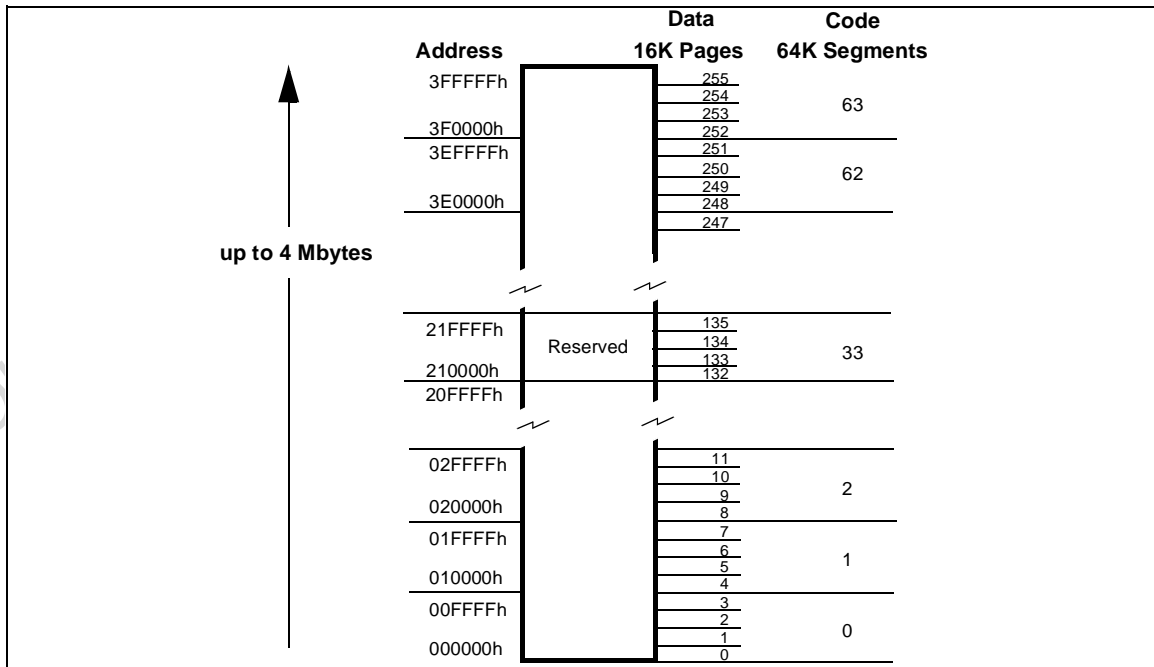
Address

Data
16K Pages

Code
64K Segments

3FFFFFh
255
254
253
63
3F0000h
252
3EFFFFh
251
250
249
62
3E0000h
248
247

up to 4 Mbytes

21FFFFh
135
134
Reserved
133
33
210000h
132
20FFFFh

02FFFFh
11
10
9
2
020000h
8
01FFFFh
7
6
5
1
010000h
4
00FFFFh
3
2
1
0
000000h
0